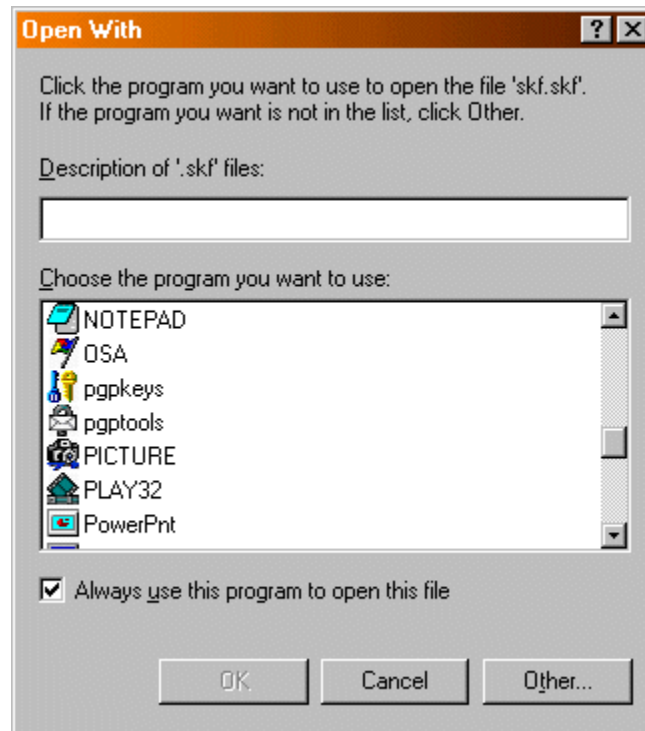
Open With

?

Click the program you want to use to open the file 'skf.skf'. If the program you want is not in the list, click Other.

Description of '.skf' files:

Choose the program you want to use:

NOTEPAD
OSA
pgpkeys
pgptools
PICTURE
PLAY32
PowerPnt

Always use this program to open this file

OK

Cancel

Other...